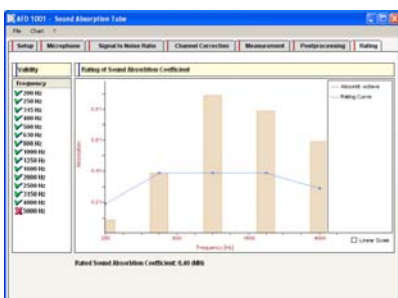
AFD 1001 - Sound Absorption Tube

File Chart ?

Setup | Microphone | Signal to Noise Ratio | Channel Correction | Measurement | Postprocessing | Rating

Validity

Frequency

200 Hz
250 Hz
315 Hz
400 Hz
500 Hz
630 Hz
800 Hz
1000 Hz
1250 Hz
1600 Hz
2000 Hz
2500 Hz
3150 Hz
4000 Hz
5000 Hz

Rating of Sound Absorption Coefficient

Absorpt. octave
Rating Curve

0.8
0.6
0.4
0.2

Absorption

250
500
1000
2000
4000

Frequency [Hz]

Linear Scale

Rated Sound Absorption Coefficient: 0,40 dB/6